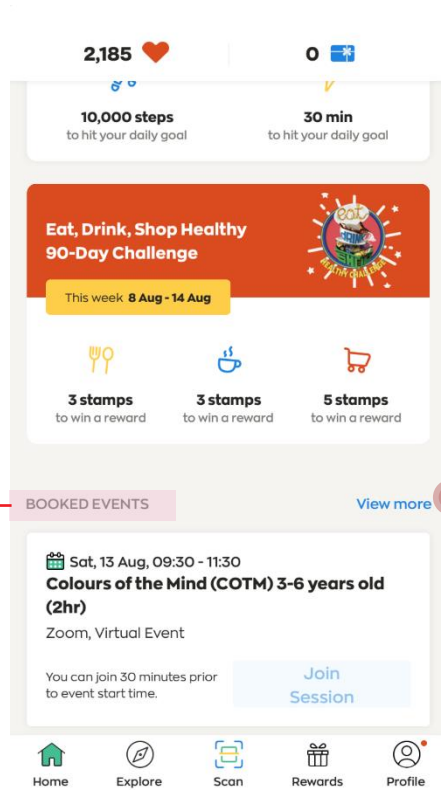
2,185 0

10,000 steps
to hit your daily goal

30 min
to hit your daily goal

Eat, Drink, Shop Healthy 90-Day Challenge

Eat Drink Shop Healthy Challenge

This week 8 Aug - 14 Aug

3 stamps
to win a reward

3 stamps
to win a reward

5 stamps
to win a reward

BOOKED EVENTS

View more

Sat, 13 Aug, 09:30 - 11:30

Colours of the Mind (COTM) 3-6 years old (2hr)

Zoom, Virtual Event

You can join 30 minutes prior to event start time.

Join Session

Home Explore Scan Rewards Profile